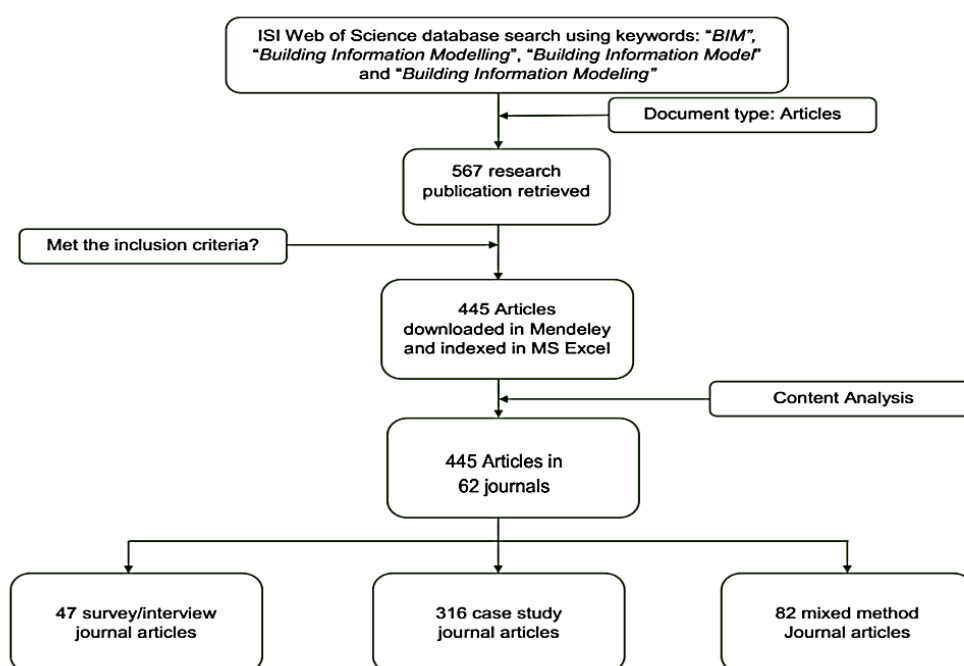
ISI Web of Science database search using keywords: "BIM", "Building Information Modelling", "Building Information Model" and "Building Information Modeling"

Document type: Articles

567 research publication retrieved

Met the inclusion criteria?

445 Articles downloaded in Mendeley and indexed in MS Excel

Content Analysis

445 Articles in 62 journals

47 survey/interview journal articles

316 case study journal articles

82 mixed method Journal articles